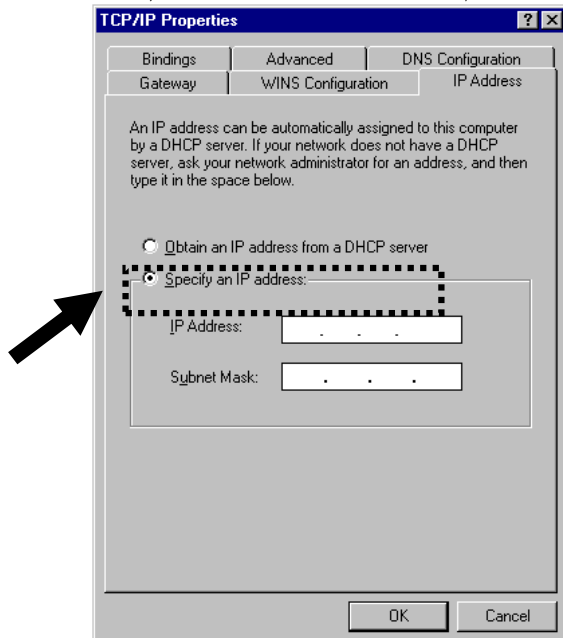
TCP/IP Properties

? X

Bindings | Advanced | DNS Configuration
Gateway | WINS Configuration | IP Address

An IP address can be automatically assigned to this computer by a DHCP server. If your network does not have a DHCP server, ask your network administrator for an address, and then type it in the space below.

Obtain an IP address from a DHCP server

Specify an IP address:

IP Address: . . .

Subnet Mask: . . .

OK

Cancel